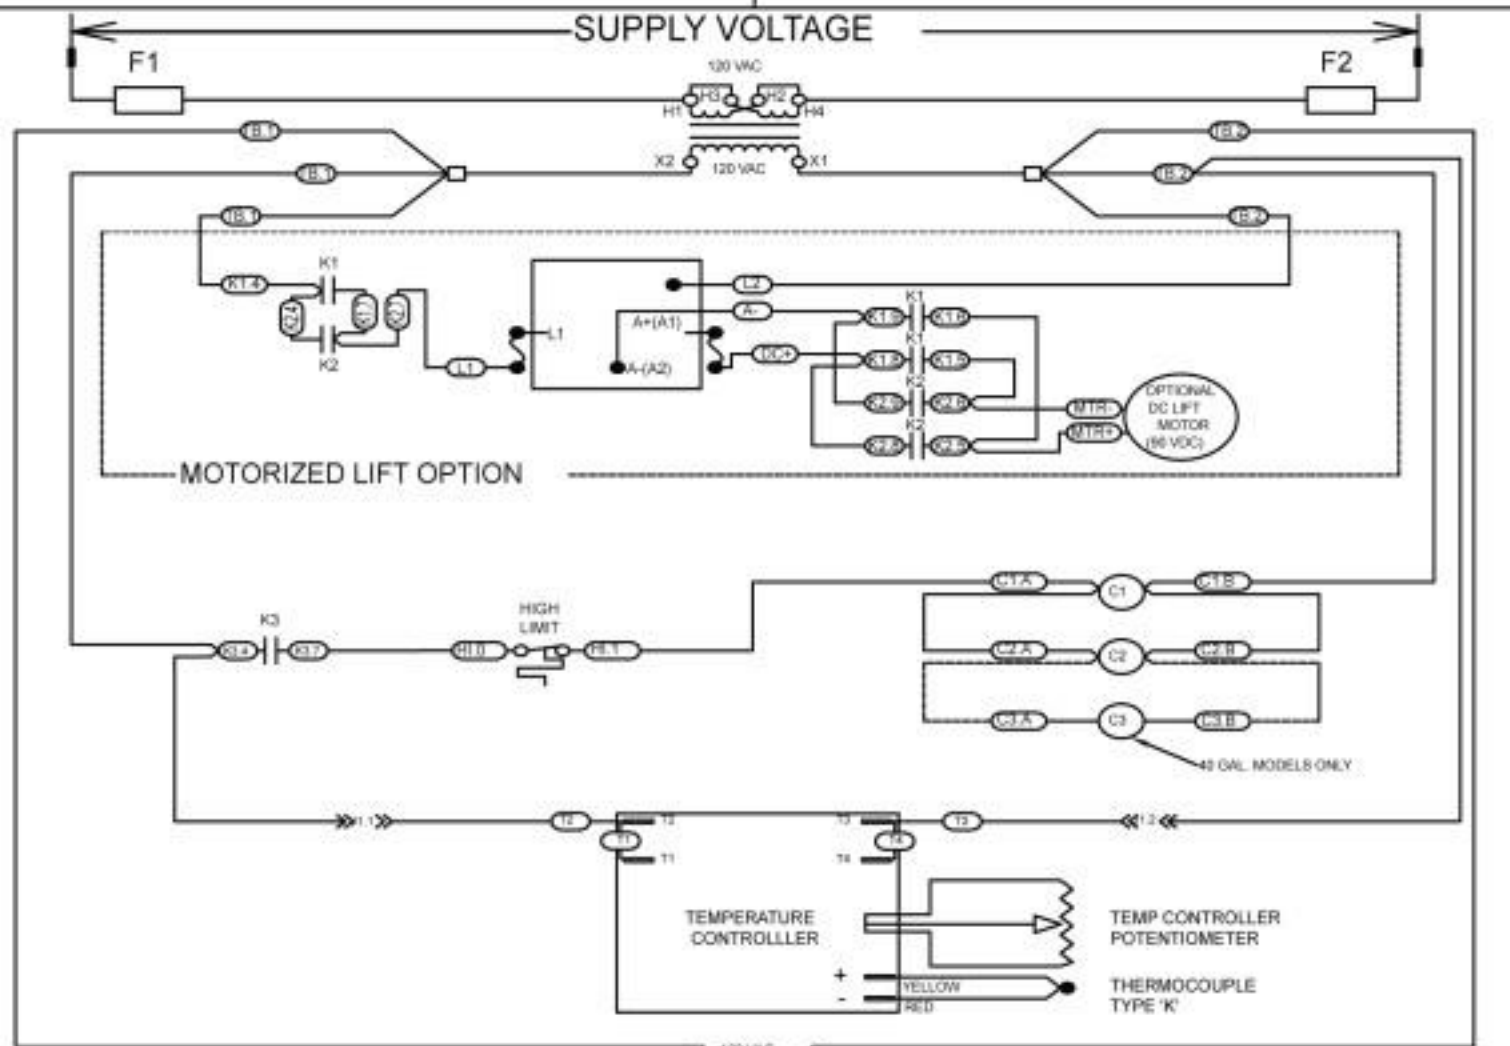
SUPPLY VOLTAGE
F1
F2
120 VAC
H1
H3
H2
H4
X2
120 VAC
X1
IB.1
IB.1
IB.1
IB.2
IB.2
IB.2
K1
K1.4
K2.4
K1
K2
K2
L1
L1
L2
A-
A+(A1)
A-(A2)
DC+
K1
K1.9
K1.6
K1
K1.8
K1.5
K2
K2.9
K2.6
K2
K2.8
K2.5
MTR-
MTR+
OPTIONAL DC LIFT MOTOR (90 VDC)
MOTORIZED LIFT OPTION
K3
K3.4
K3.7
HIGH LIMIT
HI.0
HI.1
C1.A
C1
C1.B
C2.A
C2
C2.B
C3.A
C3
C3.B
40 GAL. MODELS ONLY
1.1
T2
T2
T1
T1
T3
T4
T4
T3
1.2
TEMPERATURE CONTROLLLER
TEMP CONTROLLER POTENTIOMETER
+
-
YELLOW
RED
THERMOCOUPLE TYPE 'K'